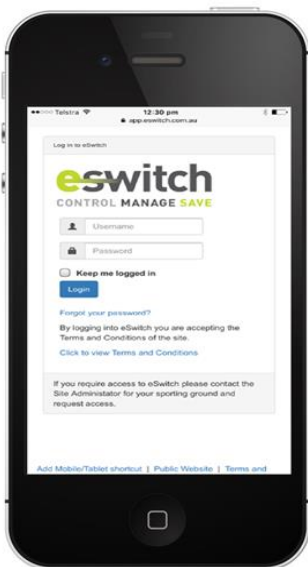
••○○○ Telstra 12:30 pm
app.eswitch.com.au

Log in to eSwitch

eswitch
CONTROL MANAGE SAVE

Username

Password

Keep me logged in

Login

Forgot your password?

By logging into eSwitch you are accepting the Terms and Conditions of the site.

Click to view Terms and Conditions

If you require access to eSwitch please contact the Site Administator for your sporting ground and request access.

Add Mobile/Tablet shortcut | Public Website | Terms and